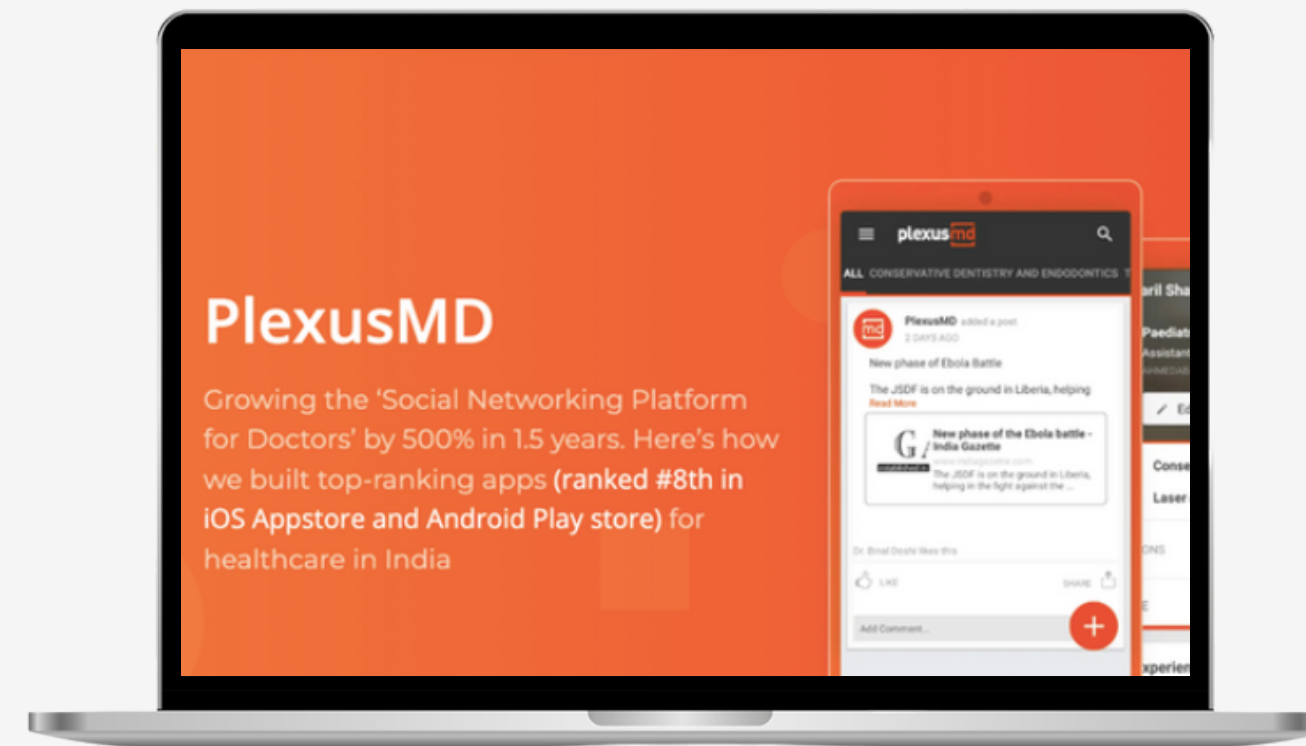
PlexusMD

Growing the 'Social Networking Platform for Doctors' by 500% in 1.5 years. Here's how we built top-ranking apps (ranked #8th in iOS Appstore and Android Play store) for healthcare in India

plexusmd

ALL CONSERVATIVE DENTISTRY AND ENDODONTICS

PlexusMD added a post
2 DAYS AGO

New phase of Ebola Battle

The JSDF is on the ground in Liberia, helping
Read More

New phase of the Ebola battle - India Gazette

The JSDF is on the ground in Liberia, helping in the fight against the ...

Dr. Brinal Doshi likes this

LIKE

SHARE

Add Comment...

+

ril Sha
Paediat
Assistan
Ed
Conse
Laser
experien